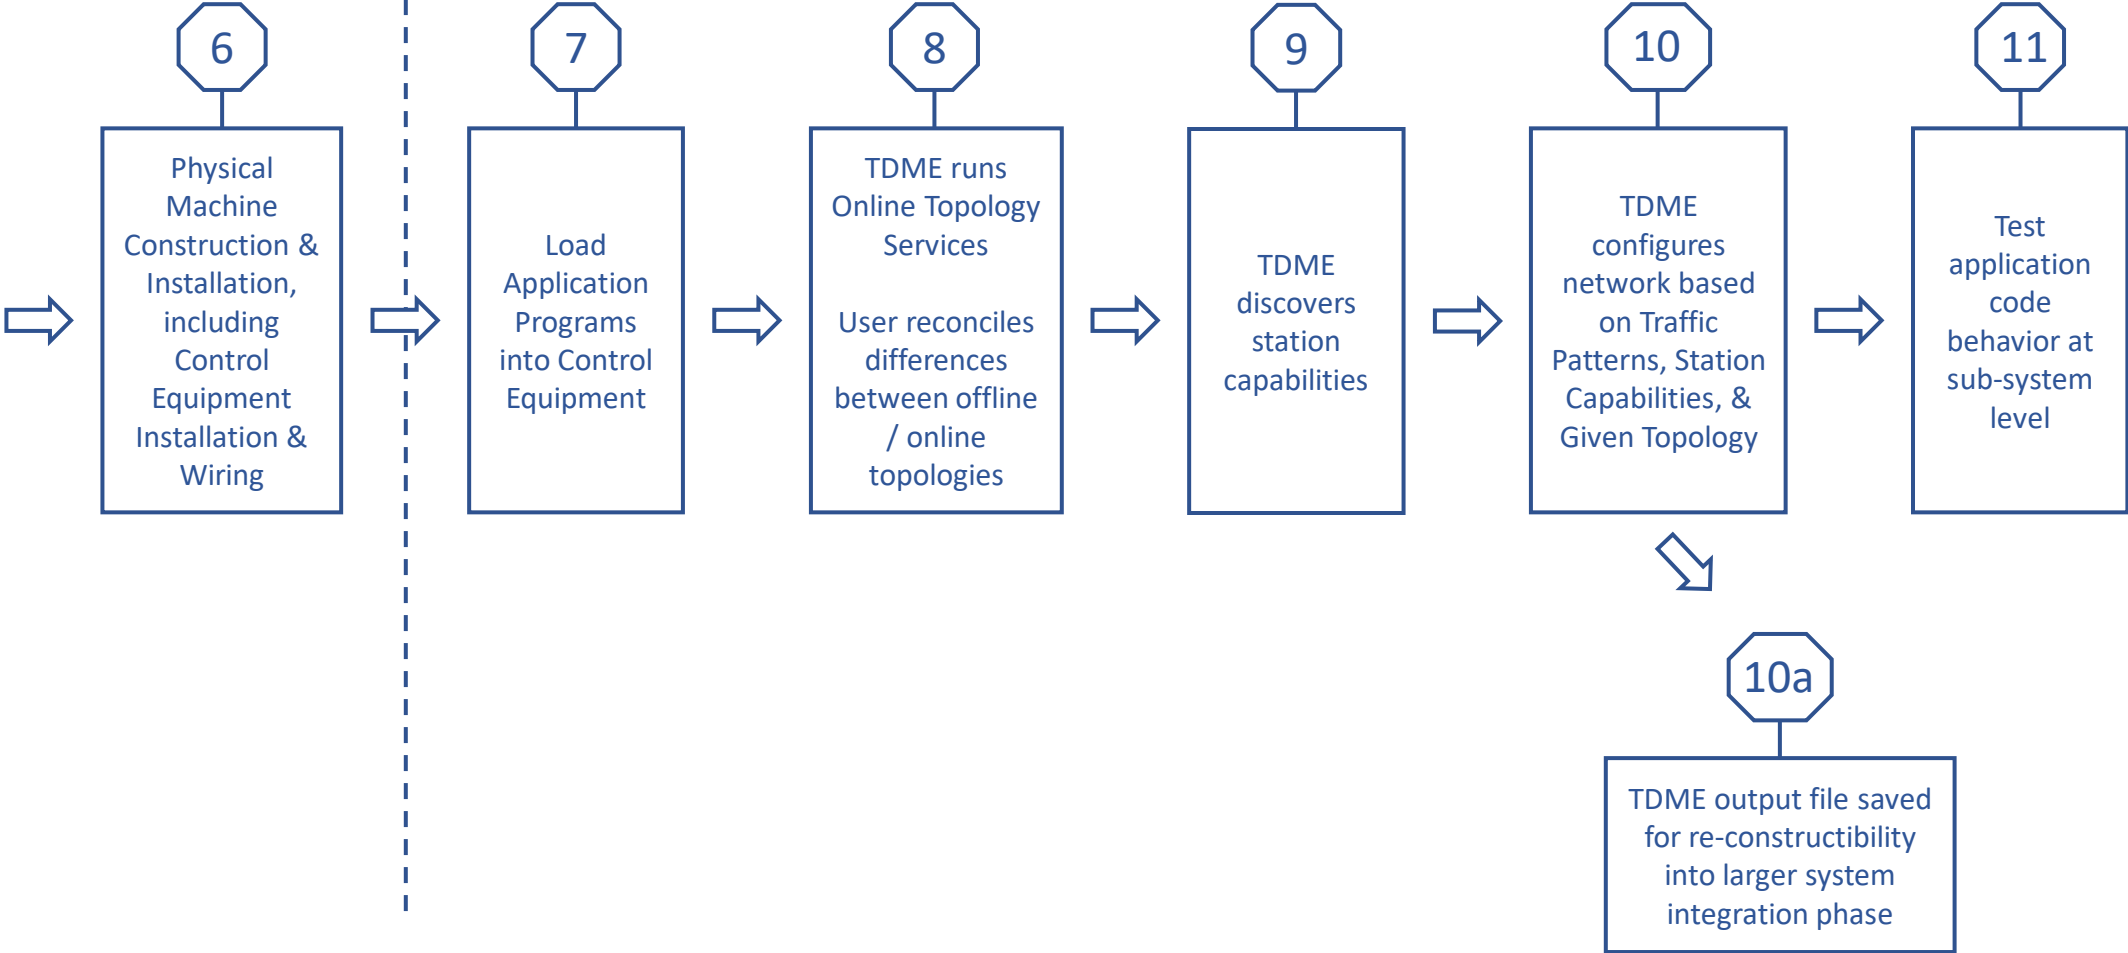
6

Physical Machine Construction & Installation, including Control Equipment Installation & Wiring

7

Load Application Programs into Control Equipment

8

TDME runs Online Topology Services

User reconciles differences between offline / online topologies

9

TDME discovers station capabilities

10

TDME configures network based on Traffic Patterns, Station Capabilities, & Given Topology

11

Test application code behavior at sub-system level

10a

TDME output file saved for re-constructibility into larger system integration phase